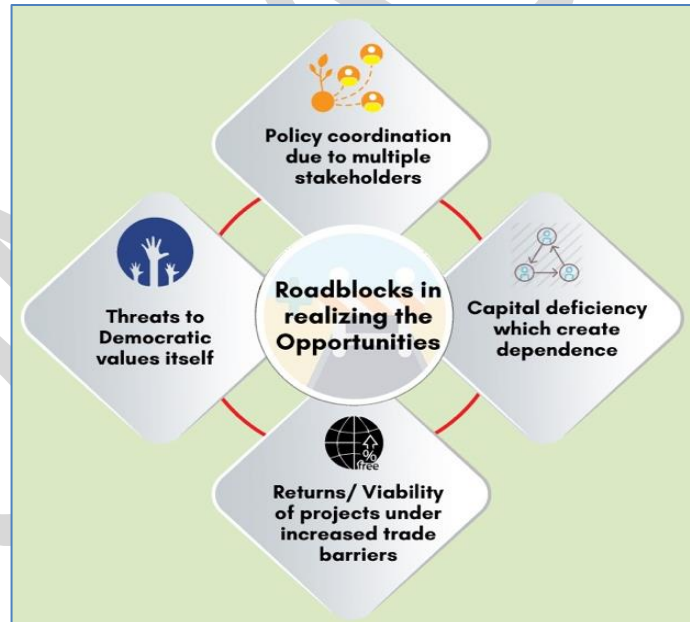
Policy coordination due to multiple stakeholders

Threats to Democratic values itself

Roadblocks in realizing the Opportunities

Capital deficiency which create dependence

%
free

Returns/ Viability of projects under increased trade barriers